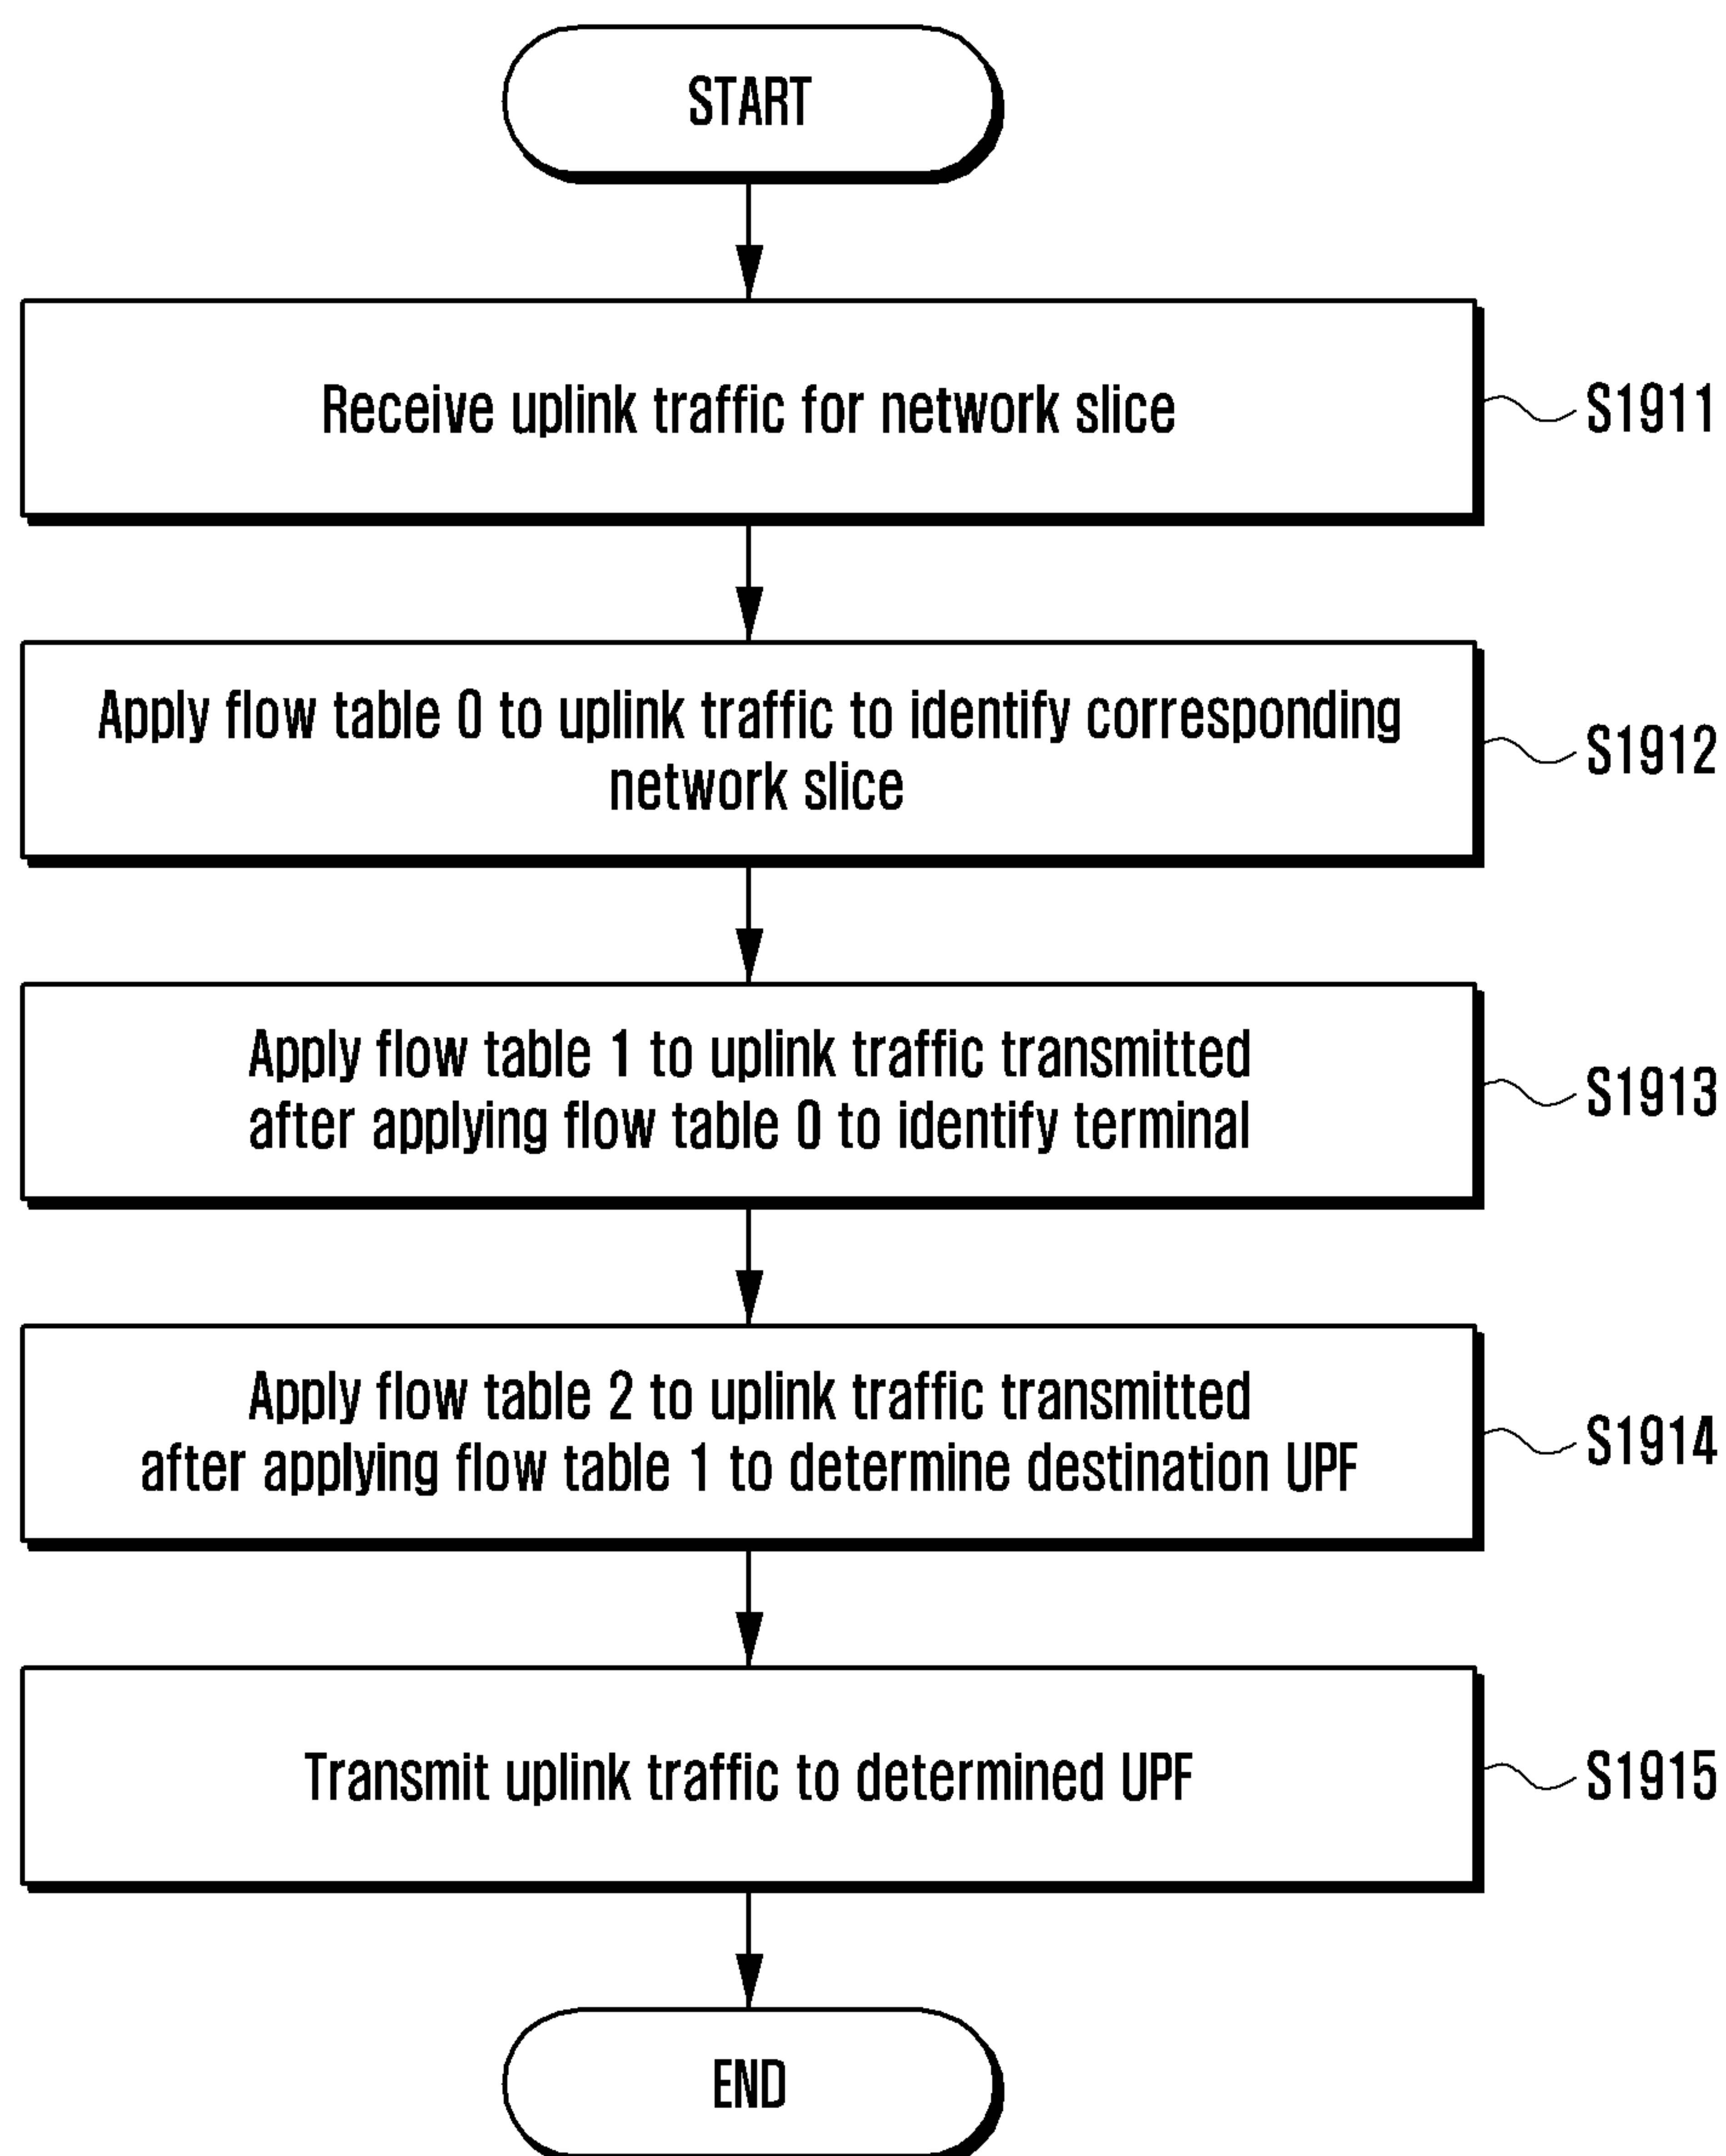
START

Receive uplink traffic for network slice

S1911

Apply flow table 0 to uplink traffic to identify corresponding network slice

S1912

Apply flow table 1 to uplink traffic transmitted after applying flow table 0 to identify terminal

S1913

Apply flow table 2 to uplink traffic transmitted after applying flow table 1 to determine destination UPF

S1914

Transmit uplink traffic to determined UPF

S1915

END